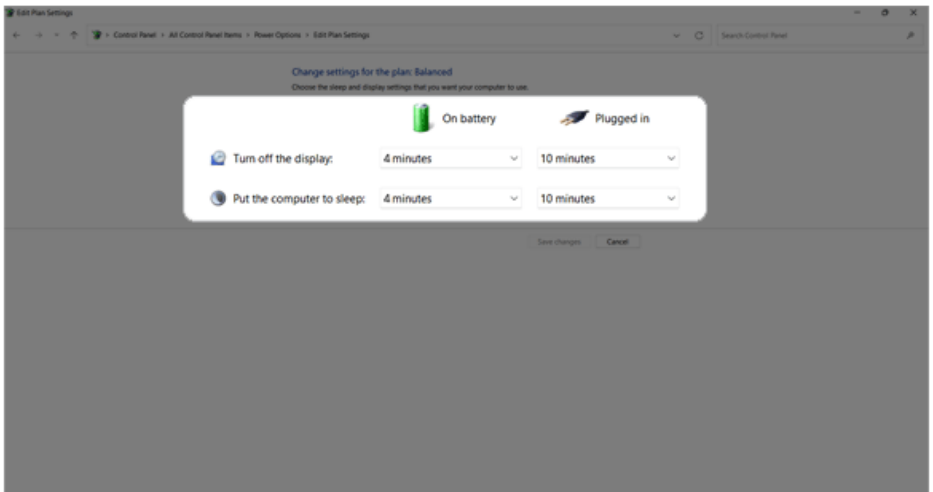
Edit Plan Settings

Control Panel > All Control Panel Items > Power Options > Edit Plan Settings

Search Control Panel

Change settings for the plan: Balanced

Choose the sleep and display settings that you want your computer to use.

| | On battery | Plugged in |
|---|---|---|
| Turn off the display: | 4 minutes | 10 minutes |
| Put the computer to sleep: | 4 minutes | 10 minutes |

Save changes Cancel